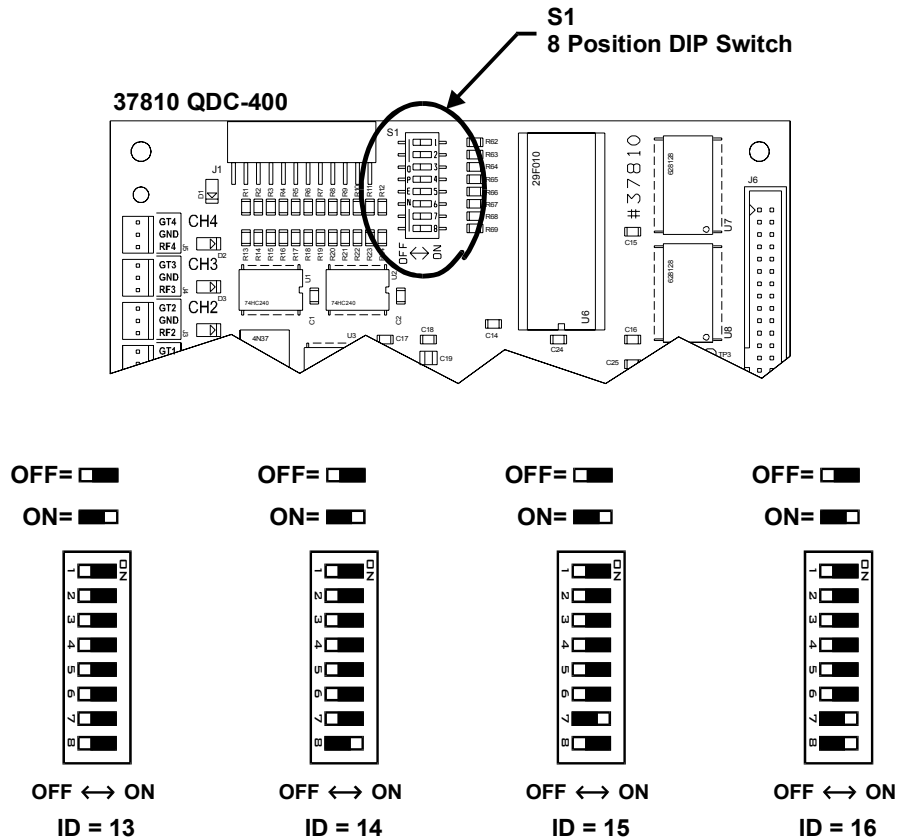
S1
8 Position DIP Switch

37810 QDC-400

J1
D1
R1 R2 R3 R4 R5 R6 R7 R8 R9 R10 R11 R12
R13 R14 R15 R16 R17 R18 R19 R20 R21 R22 R23
S1
1 2 3 4 5 6 7 8
OPEN
OFF ↔ ON
R62 R63 R64 R65 R66 R67 R68 R69
29F010
U6
# 37810
628128
U7
628128
U8
J6
C15
C16
GT4 GND RF4 CH4
D2
GT3 GND RF3 CH3
D3
GT2 GND RF2 CH2
GT1
74HC240
74HC240
U5
U2
C1
C2
4N37
U3
C17
C18
C19
C14
C24
C25
TP3

OFF=
ON=
1 2 3 4 5 6 7 8
ON
OFF ↔ ON
ID = 13

OFF=
ON=
1 2 3 4 5 6 7 8
ON
OFF ↔ ON
ID = 14

OFF=
ON=
1 2 3 4 5 6 7 8
ON
OFF ↔ ON
ID = 15

OFF=
ON=
1 2 3 4 5 6 7 8
ON
OFF ↔ ON
ID = 16